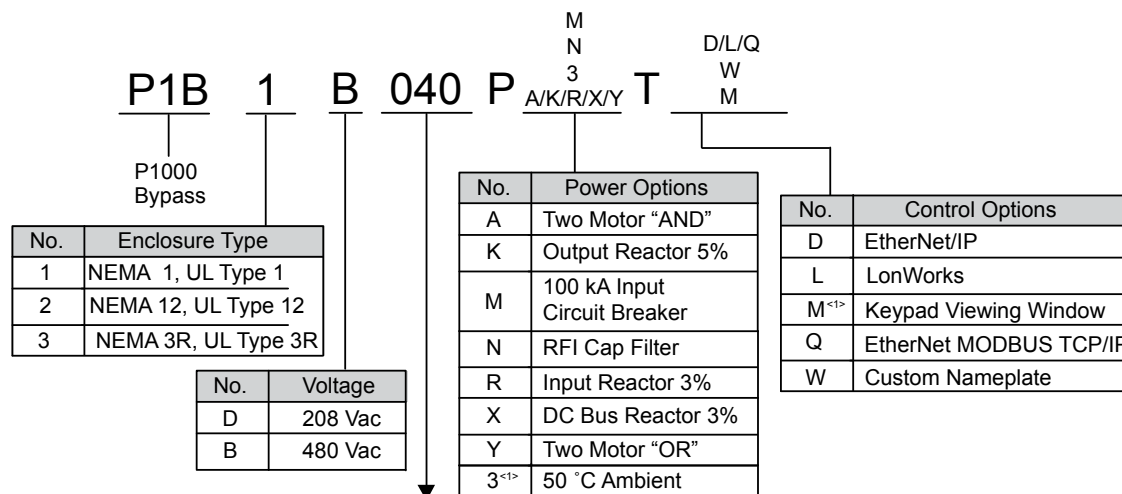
M
N
3
D/L/Q
W
P1B 1 B 040 P A/K/R/X/Y T M

P1000 Bypass

| No. | Enclosure Type |
|---|---|
| 1 | NEMA 1, UL Type 1 |
| 2 | NEMA 12, UL Type 12 |
| 3 | NEMA 3R, UL Type 3R |

| No. | Voltage |
|---|---|
| D | 208 Vac |
| B | 480 Vac |

| No. | Power Options |
|---|---|
| A | Two Motor "AND" |
| K | Output Reactor 5% |
| M | 100 kA Input Circuit Breaker |
| N | RFI Cap Filter |
| R | Input Reactor 3% |
| X | DC Bus Reactor 3% |
| Y | Two Motor "OR" |
| 3<1> | 50 ˚C Ambient |

| No. | Control Options |
|---|---|
| D | EtherNet/IP |
| L | LonWorks |
| M<1> | Keypad Viewing Window |
| Q | EtherNet MODBUS TCP/I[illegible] |
| W | Custom Nameplate |